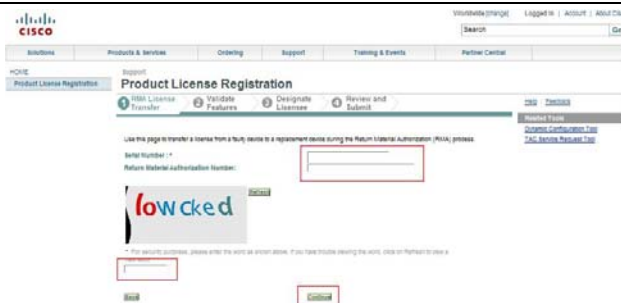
cisco

Worldwide [change] Logged In | Account | About Ci

Search Go

Solutions Products & Services Ordering Support Training & Events Partner Central

HOME

Product License Registration

Support

Product License Registration

1 RMA License Transfer 2 Validate Features 3 Designate Licensee 4 Review and Submit

Help Feedback

Related Tools

Dynamic Configuration Tool

TAC Service Request Tool

Use this page to transfer a license from a faulty device to a replacement device during the Return Material Authorization (RMA) process.

Serial Number : *

Return Material Authorization Number:

Refresh

lowcked

* For security purposes, please enter the word as shown above. If you have trouble viewing the word, click on Refresh to view a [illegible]

Back

Continue